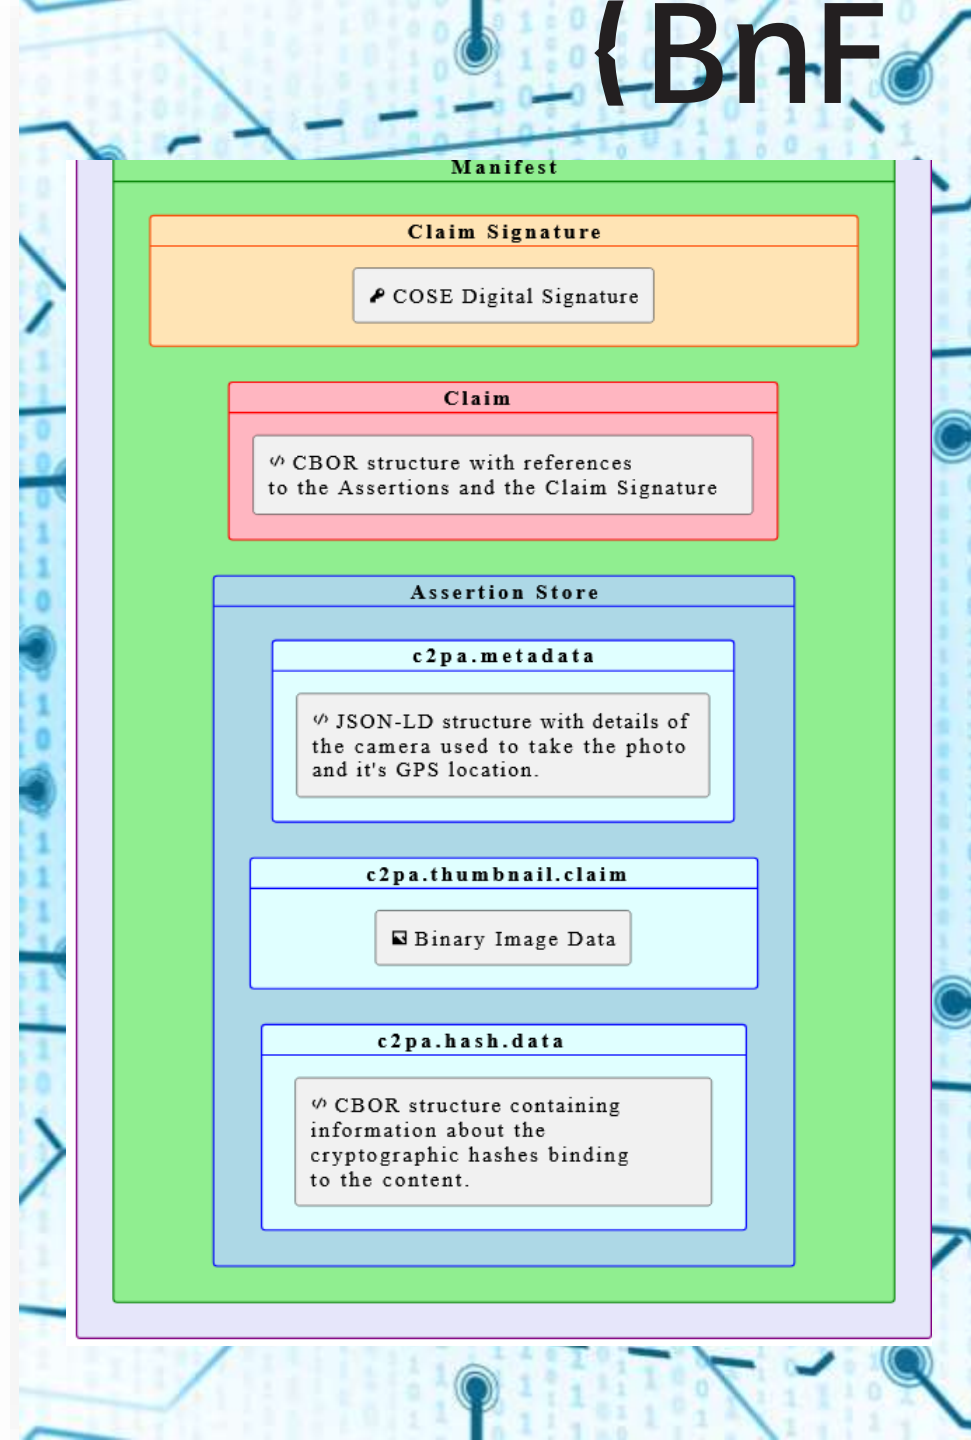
{BnF

Manifest

Claim Signature

COSE Digital Signature

Claim

CBOR structure with references to the Assertions and the Claim Signature

Assertion Store

c2pa.metadata

JSON-LD structure with details of the camera used to take the photo and it's GPS location.

c2pa.thumbnail.claim

Binary Image Data

c2pa.hash.data

CBOR structure containing information about the cryptographic hashes binding to the content.